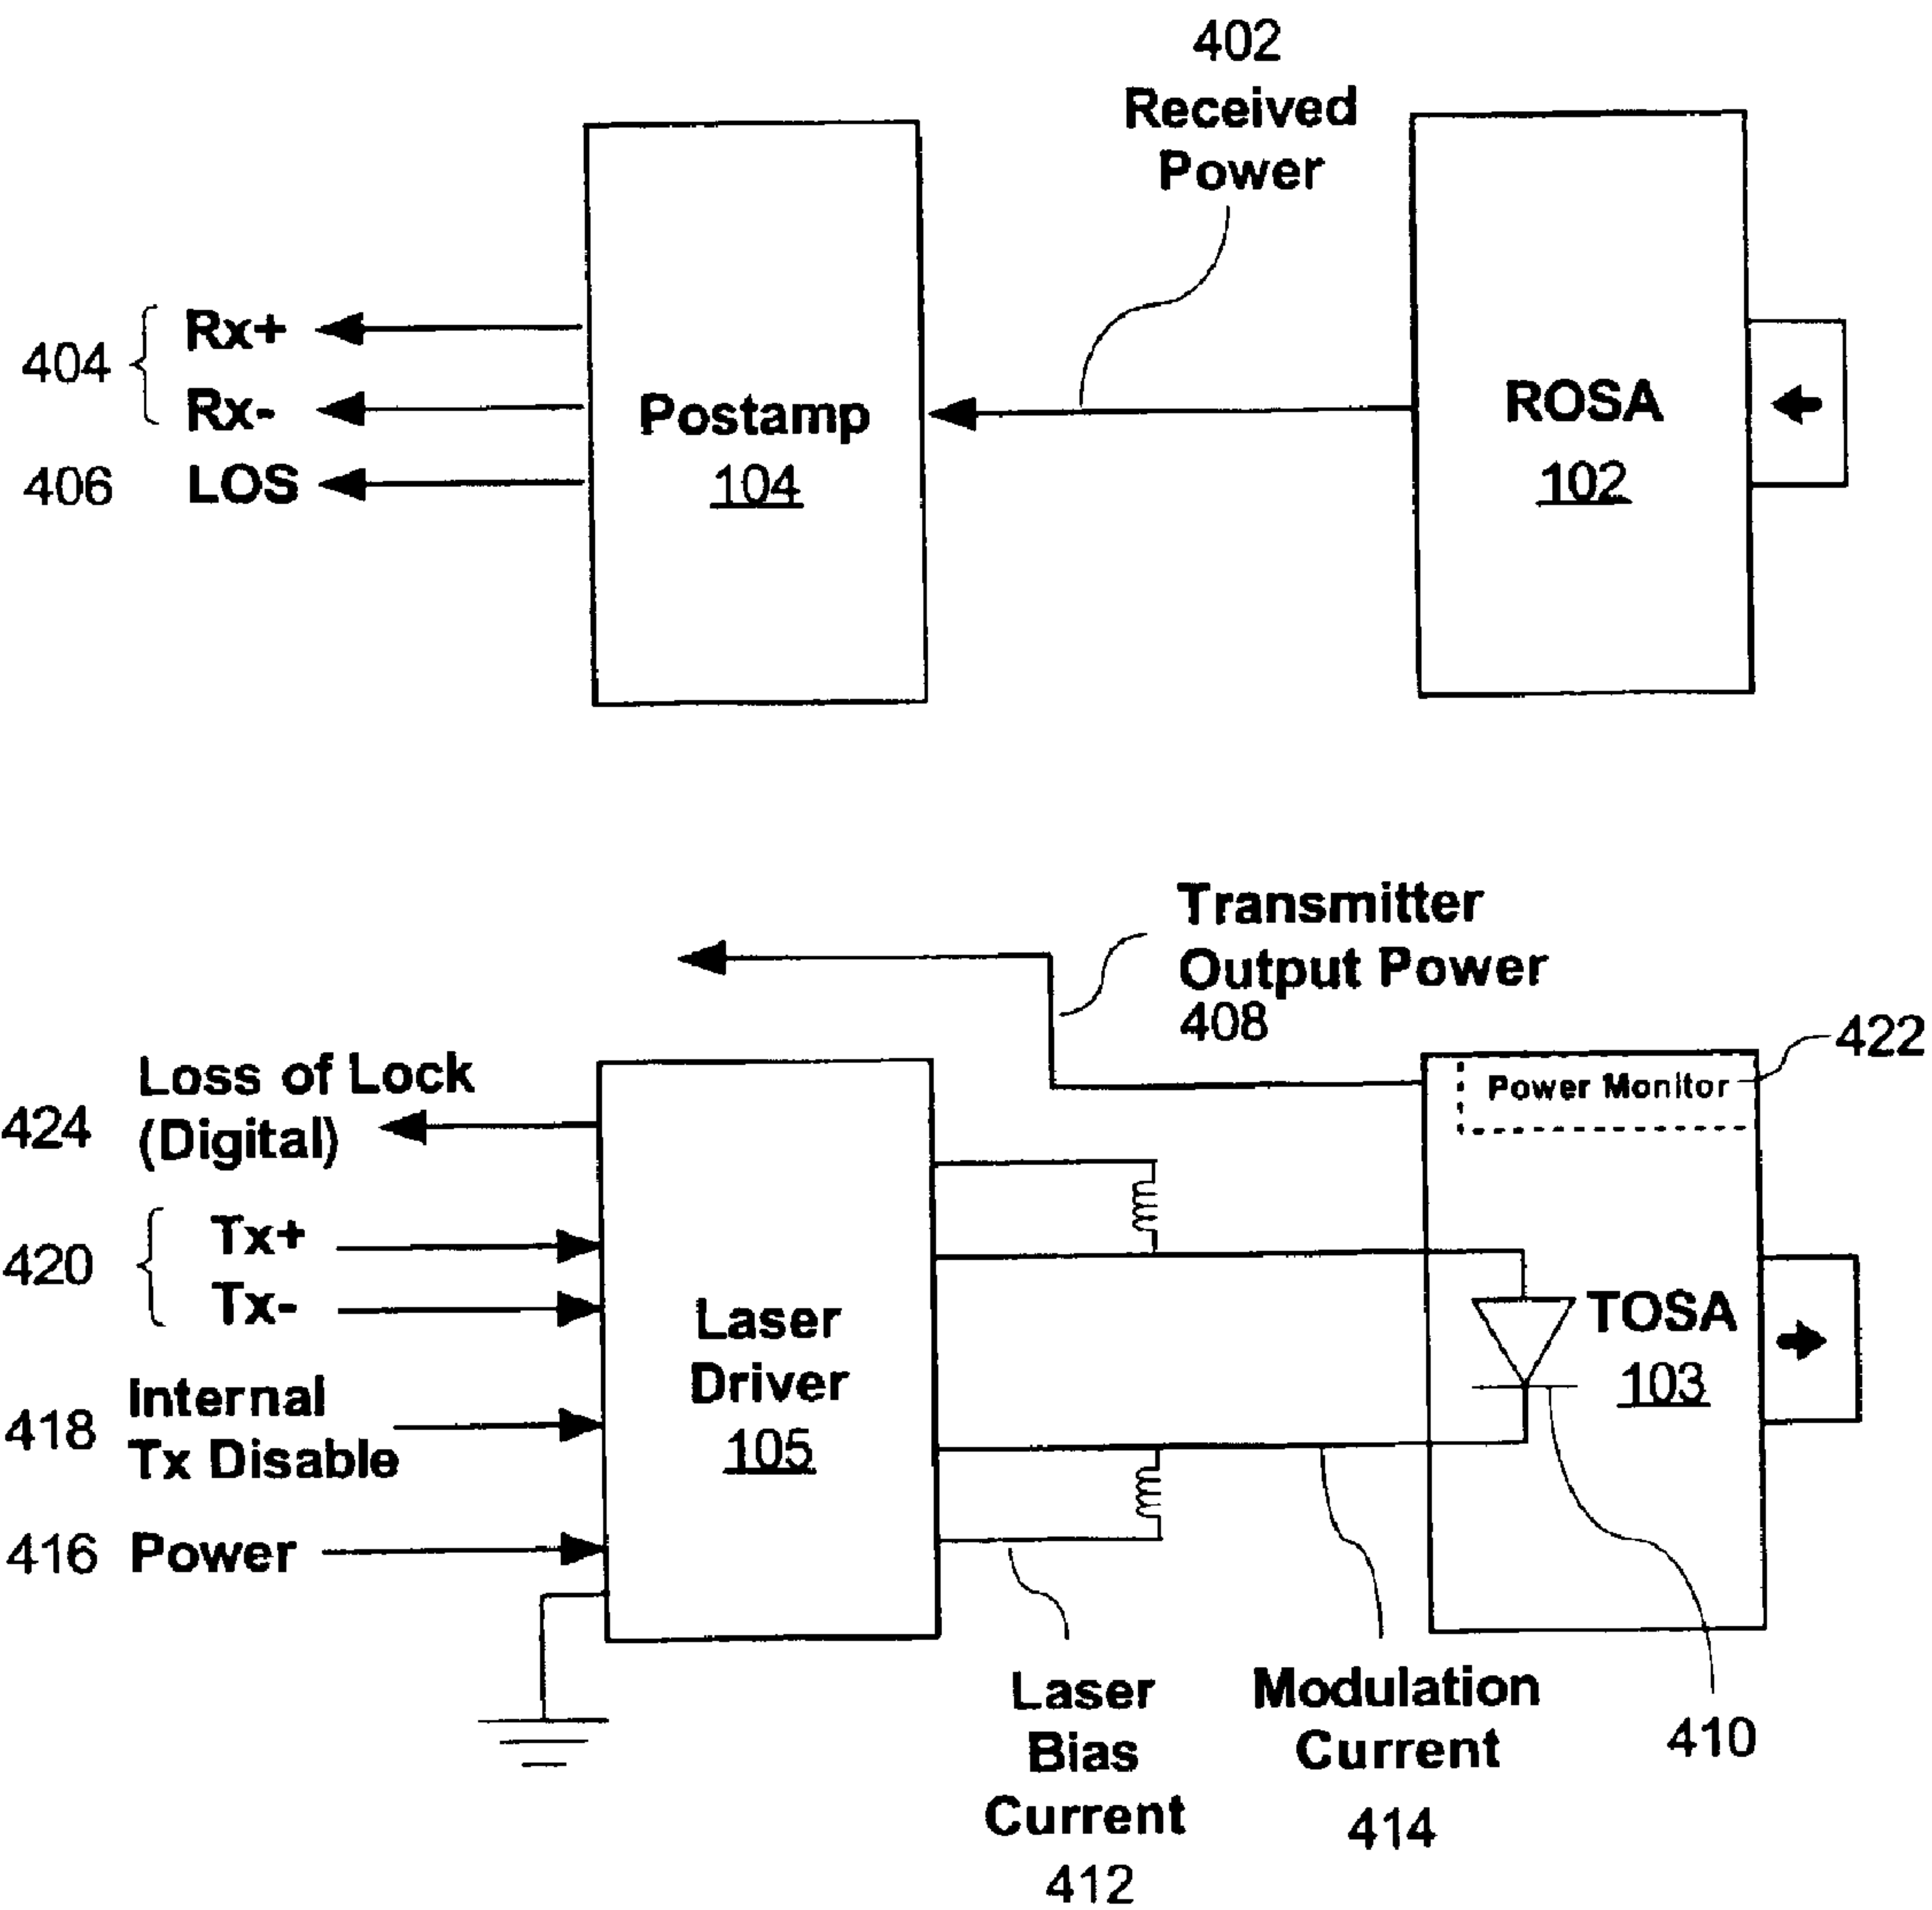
402
Received Power

404 Rx+
Rx-
406 LOS

Postamp
104

ROSA
102

Transmitter Output Power
408

422
Power Monitor

Loss of Lock (Digital)
424

420 Tx+
Tx-

418 Internal Tx Disable

416 Power

Laser Driver
105

TOSA
103

Laser Bias Current
412

Modulation Current
414

410